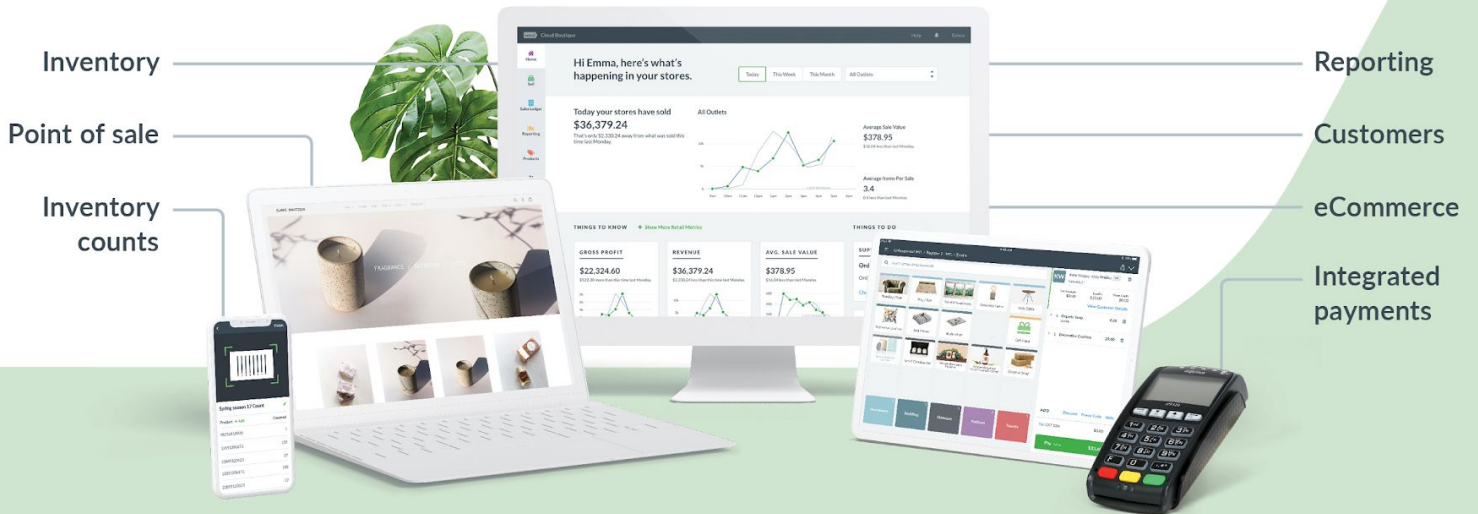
Inventory

Point of sale

Inventory counts

Reporting

Customers

eCommerce

Integrated payments

Cloud Boutique

Help

Emma

Home

Sell

Sales Ledger

Reporting

Products

Hi Emma, here's what's happening in your stores.

Today

This Week

This Month

All Outlets

Today your stores have sold

$36,379.24

That's only $2,330.24 away from what was sold this time last Monday.

All Outlets

Average Sale Value

$378.95

Average Items Per Sale

3.4

THINGS TO KNOW

Show More Retail Metrics

THINGS TO DO

GROSS PROFIT

$22,324.60

REVENUE

$36,379.24

AVG. SALE VALUE

$378.95

Spring season 17 Count

Product

Counted

Pay